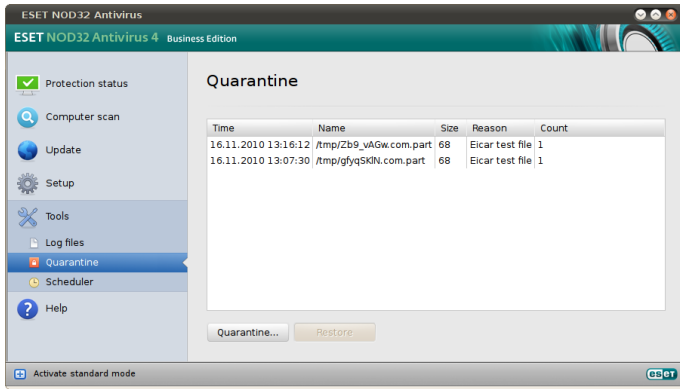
ESET NOD32 Antivirus

ESET NOD32 Antivirus 4 Business Edition

Protection status

Computer scan

Update

Setup

Tools

Log files

Quarantine

Scheduler

Help

Quarantine

| Time | Name | Size | Reason | Count |
|---|---|---|---|---|
| 16.11.2010 13:16:12 | /tmp/Zb9_vAGw.com.part | 68 | Eicar test file | 1 |
| 16.11.2010 13:07:30 | /tmp/gfyqSKlN.com.part | 68 | Eicar test file | 1 |

Quarantine...

Restore

Activate standard mode

eset